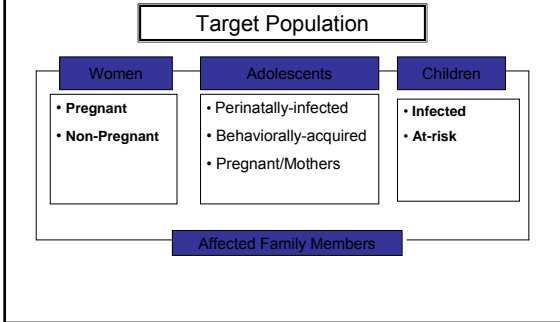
Target Population

Women

• **Pregnant**

• **Non-Pregnant**

Adolescents

• Perinatally-infected

• Behaviorally-acquired

• Pregnant/Mothers

Children

• **Infected**

• **At-risk**

Affected Family Members